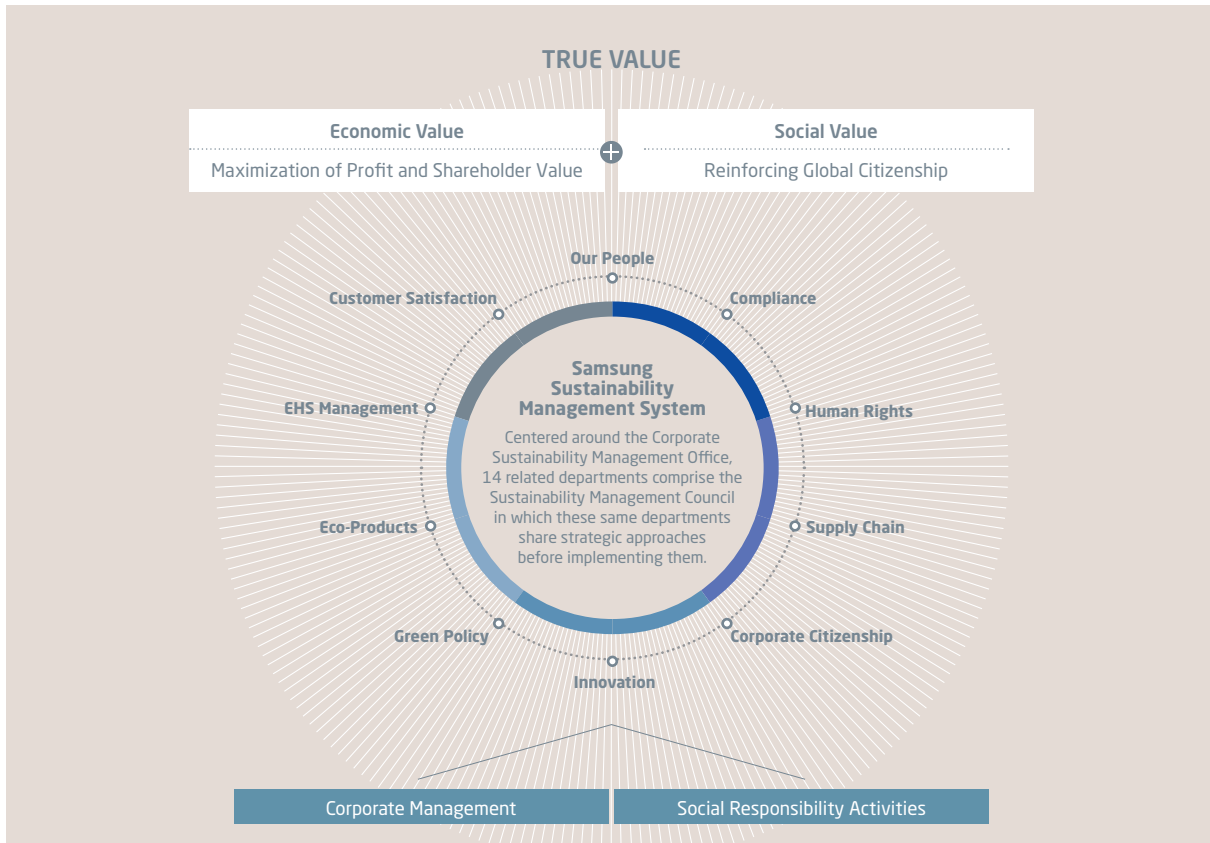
TRUE VALUE

Economic Value

Maximization of Profit and Shareholder Value

Social Value

Reinforcing Global Citizenship

Our People

Compliance

Human Rights

Supply Chain

Corporate Citizenship

Innovation

Green Policy

Eco-Products

EHS Management

Customer Satisfaction

Samsung Sustainability Management System

Centered around the Corporate Sustainability Management Office, 14 related departments comprise the Sustainability Management Council in which these same departments share strategic approaches before implementing them.

Corporate Management

Social Responsibility Activities